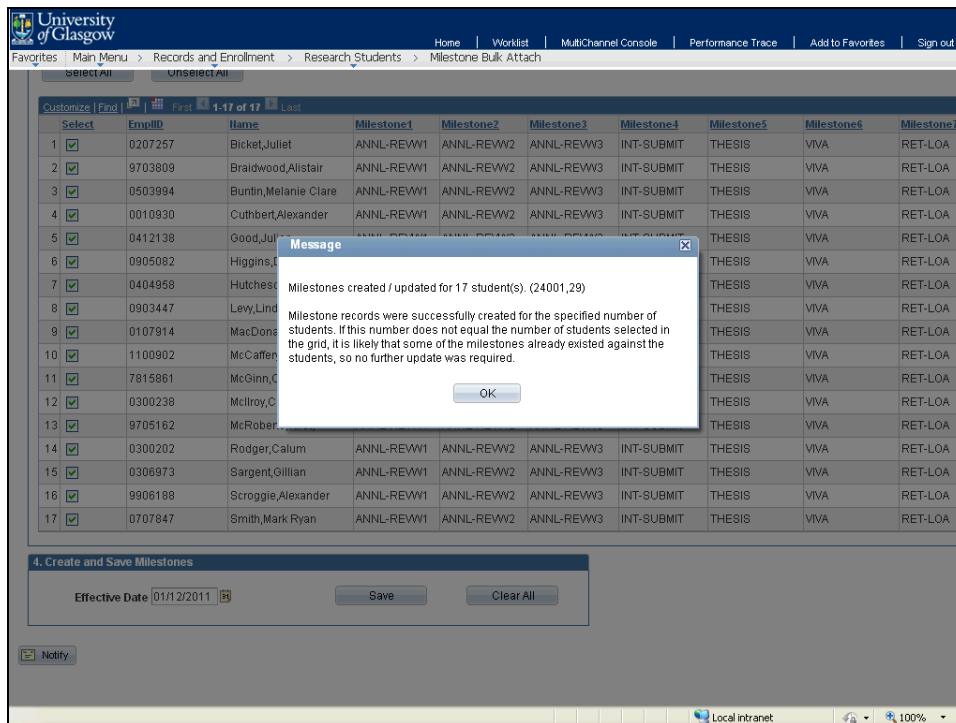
University of Glasgow

Home | Worklist | MultiChannel Console | Performance Trace | Add to Favorites | Sign out

Favorites | Main Menu > Records and Enrollment > Research Students > Milestone Bulk Attach

Select All  Unselect All

Customize | Find | First 1-17 of 17 Last

| | Select | EmplID | Name | Milestone1 | Milestone2 | Milestone3 | Milestone4 | Milestone5 | Milestone6 | Milestone7 |
|---|---|---|---|---|---|---|---|---|---|---|
| 1 | ☑ | 0207257 | Bicket,Juliet | ANNL-REVW1 | ANNL-REVW2 | ANNL-REVW3 | INT-SUBMIT | THESIS | VIVA | RET-LOA |
| 2 | ☑ | 9703809 | Braidwood,Alistair | ANNL-REVW1 | ANNL-REVW2 | ANNL-REVW3 | INT-SUBMIT | THESIS | VIVA | RET-LOA |
| 3 | ☑ | 0503994 | Buntin,Melanie Clare | ANNL-REVW1 | ANNL-REVW2 | ANNL-REVW3 | INT-SUBMIT | THESIS | VIVA | RET-LOA |
| 4 | ☑ | 0010930 | Cuthbert,Alexander | ANNL-REVW1 | ANNL-REVW2 | ANNL-REVW3 | INT-SUBMIT | THESIS | VIVA | RET-LOA |
| 5 | ☑ | 0412138 | Good,Jul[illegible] | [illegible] | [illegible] | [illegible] | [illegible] | THESIS | VIVA | RET-LOA |
| 6 | ☑ | 0905082 | Higgins,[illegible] | | | | | THESIS | VIVA | RET-LOA |
| 7 | ☑ | 0404958 | Hutches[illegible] | | | | | THESIS | VIVA | RET-LOA |
| 8 | ☑ | 0903447 | Levy,Lind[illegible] | | | | | THESIS | VIVA | RET-LOA |
| 9 | ☑ | 0107914 | MacDona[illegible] | | | | | THESIS | VIVA | RET-LOA |
| 10 | ☑ | 1100902 | McCaffer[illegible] | | | | | THESIS | VIVA | RET-LOA |
| 11 | ☑ | 7815861 | McGinn,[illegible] | | | | | THESIS | VIVA | RET-LOA |
| 12 | ☑ | 0300238 | McIlroy,C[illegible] | | | | | THESIS | VIVA | RET-LOA |
| 13 | ☑ | 9705162 | McRober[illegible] | | | | | THESIS | VIVA | RET-LOA |
| 14 | ☑ | 0300202 | Rodger,Calum | ANNL-REVW1 | ANNL-REVW2 | ANNL-REVW3 | INT-SUBMIT | THESIS | VIVA | RET-LOA |
| 15 | ☑ | 0306973 | Sargent,Gillian | ANNL-REVW1 | ANNL-REVW2 | ANNL-REVW3 | INT-SUBMIT | THESIS | VIVA | RET-LOA |
| 16 | ☑ | 9906188 | Scroggie,Alexander | ANNL-REVW1 | ANNL-REVW2 | ANNL-REVW3 | INT-SUBMIT | THESIS | VIVA | RET-LOA |
| 17 | ☑ | 0707847 | Smith,Mark Ryan | ANNL-REVW1 | ANNL-REVW2 | ANNL-REVW3 | INT-SUBMIT | THESIS | VIVA | RET-LOA |

Message

Milestones created / updated for 17 student(s). (24001,29)

Milestone records were successfully created for the specified number of students. If this number does not equal the number of students selected in the grid, it is likely that some of the milestones already existed against the students, so no further update was required.

OK

4. Create and Save Milestones

Effective Date 01/12/2011  Save  Clear All

Notify

Local intranet  100%